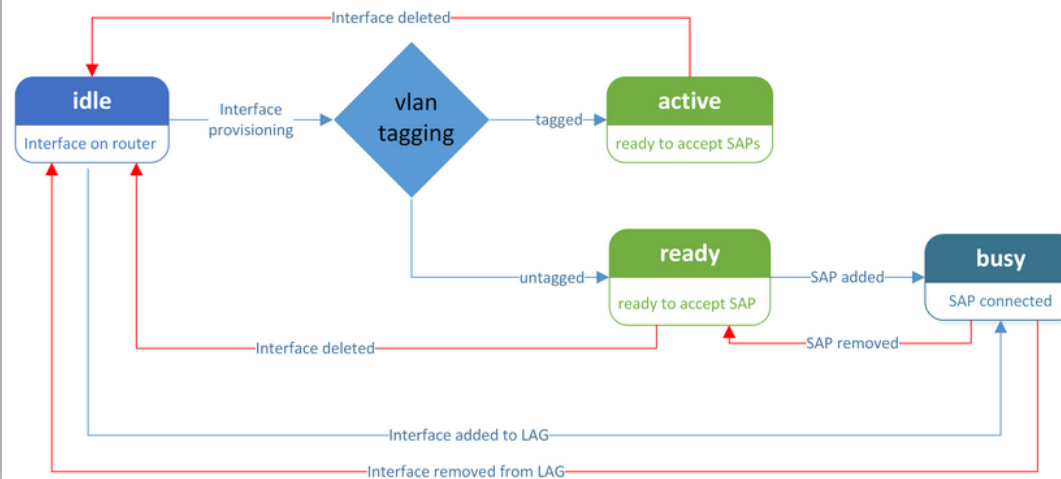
Interface deleted

idle
Interface on router

Interface provisioning

vlan tagging

tagged

active
ready to accept SAPs

untagged

ready
ready to accept SAP

SAP added

busy
SAP connected

SAP removed

Interface deleted

Interface added to LAG

Interface removed from LAG